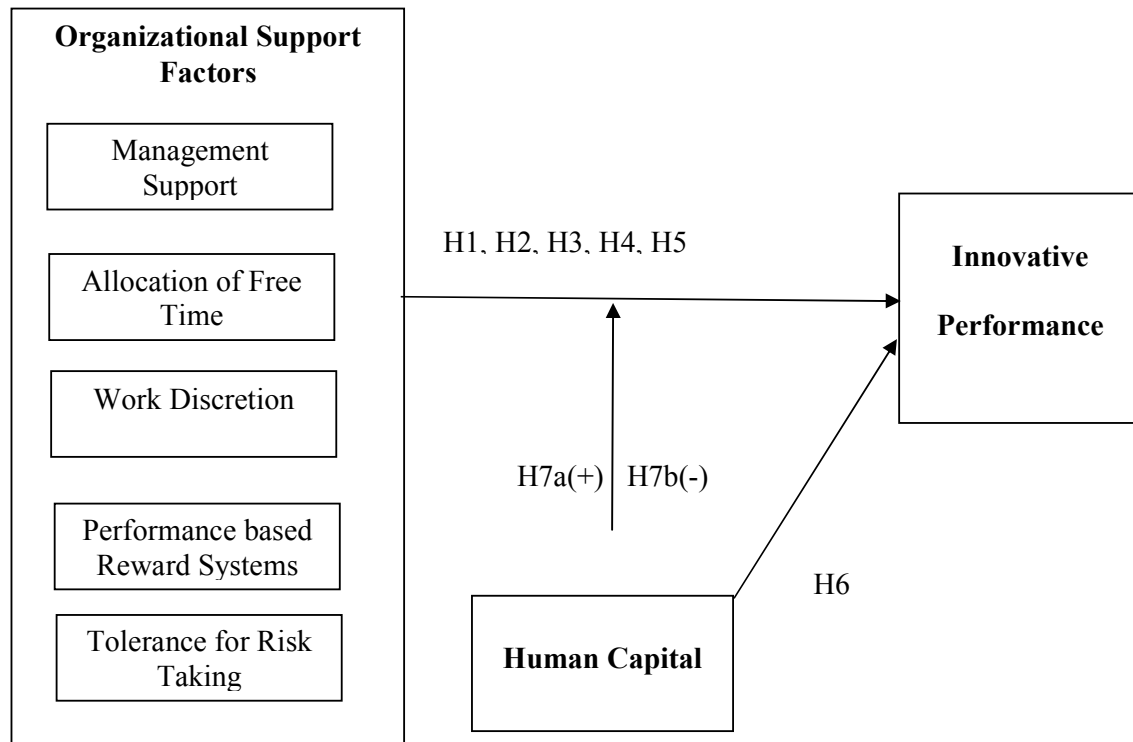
Organizational Support Factors

Management Support

Allocation of Free Time

Work Discretion

Performance based Reward Systems

Tolerance for Risk Taking

H1, H2, H3, H4, H5

Innovative Performance

H7a(+) H7b(-)

H6

Human Capital